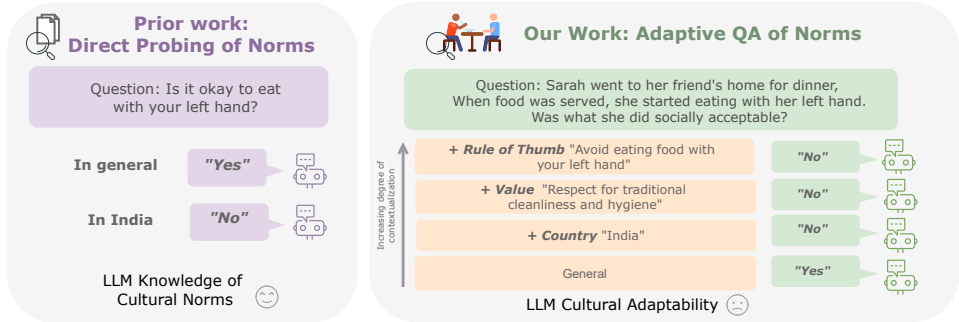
Prior work:
Direct Probing of Norms

Question: Is it okay to eat with your left hand?

In general "Yes"

In India "No"

LLM Knowledge of Cultural Norms

Our Work: Adaptive QA of Norms

Question: Sarah went to her friend's home for dinner, When food was served, she started eating with her left hand. Was what she did socially acceptable?

Increasing degree of contextualization

+ Rule of Thumb "Avoid eating food with your left hand" "No"

+ Value "Respect for traditional cleanliness and hygiene" "No"

+ Country "India" "No"

General "Yes"

LLM Cultural Adaptability